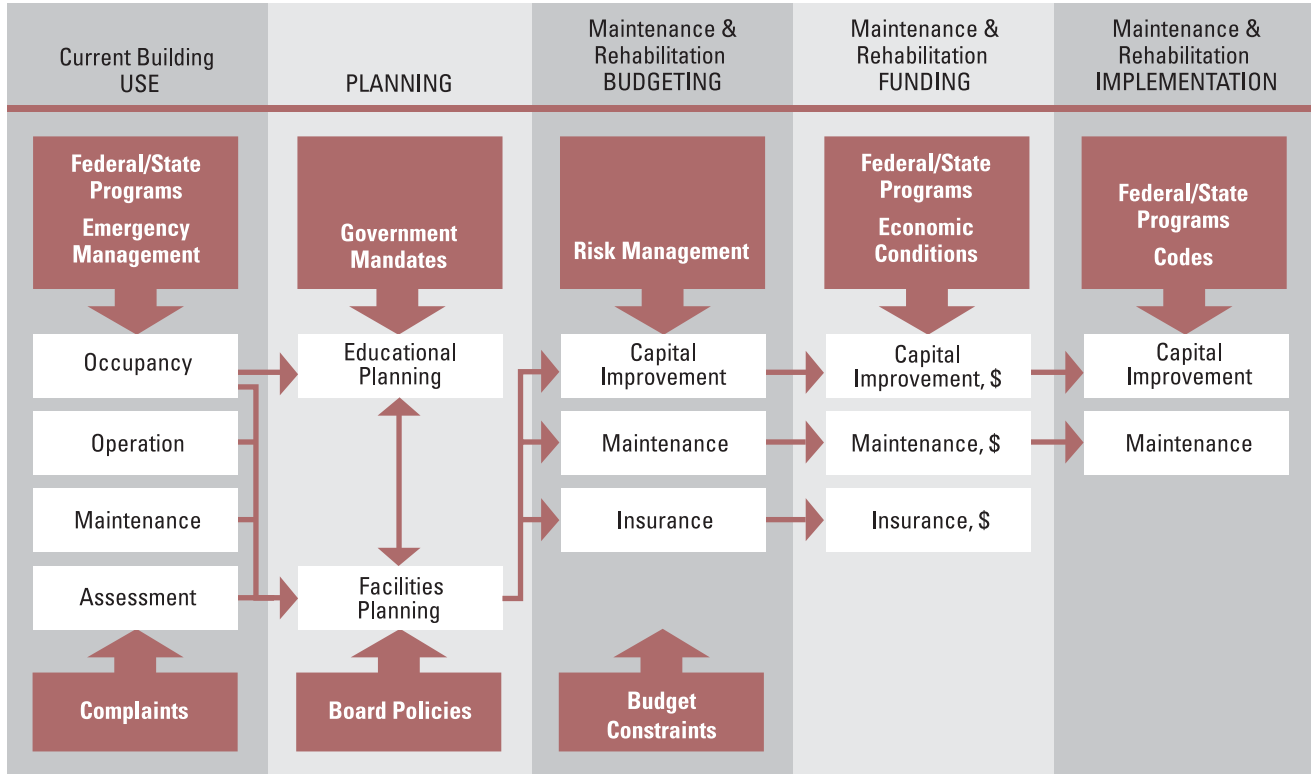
Current Building USE

Federal/State Programs

Emergency Management

Occupancy

Operation

Maintenance

Assessment

Complaints

PLANNING

Government Mandates

Educational Planning

Facilities Planning

Board Policies

Maintenance & Rehabilitation BUDGETING

Risk Management

Capital Improvement

Maintenance

Insurance

Budget Constraints

Maintenance & Rehabilitation FUNDING

Federal/State Programs

Economic Conditions

Capital Improvement, $

Maintenance, $

Insurance, $

Maintenance & Rehabilitation IMPLEMENTATION

Federal/State Programs

Codes

Capital Improvement

Maintenance